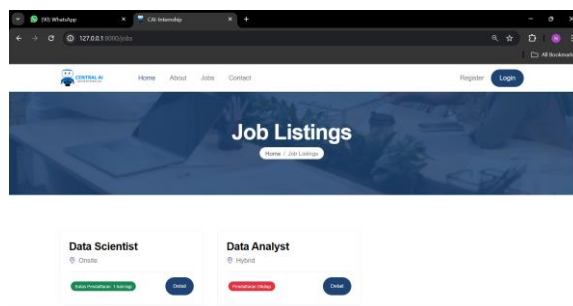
(90) WhatsApp
CAI-Internship
127.0.0.1:8000/jobs
All Bookmarks
CENTRAL AI
Home About Jobs Contact
Register Login
Job Listings
Home / Job Listings
Data Scientist
Onsite
Sisa Pendaftaran: 1 bulan lagi
Detail
Data Analyst
Hybrid
Pendaftaran Ditutup
Detail